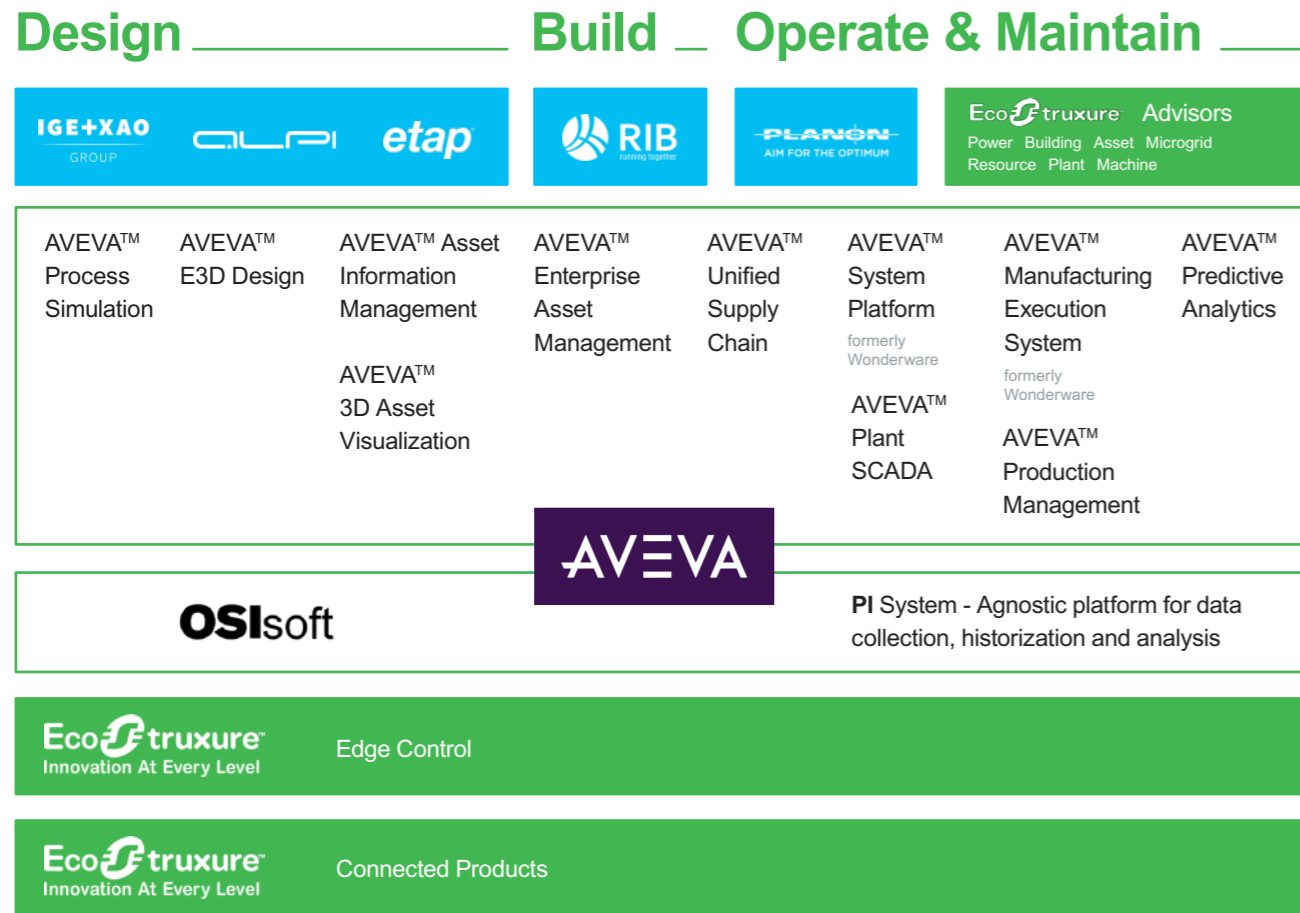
Design Build Operate & Maintain

IGE+XAO GROUP ALPI etap

RIB running together

PLANON AIM FOR THE OPTIMUM

EcoStruxure Advisors
Power Building Asset Microgrid Resource Plant Machine

AVEVA™ Process Simulation

AVEVA™ E3D Design

AVEVA™ Asset Information Management

AVEVA™ 3D Asset Visualization

AVEVA™ Enterprise Asset Management

AVEVA™ Unified Supply Chain

AVEVA™ System Platform
formerly Wonderware

AVEVA™ Plant SCADA

AVEVA™ Manufacturing Execution System
formerly Wonderware

AVEVA™ Production Management

AVEVA™ Predictive Analytics

AVEVA

OSIsoft

PI System - Agnostic platform for data collection, historization and analysis

EcoStruxure Innovation At Every Level

Edge Control

EcoStruxure Innovation At Every Level

Connected Products